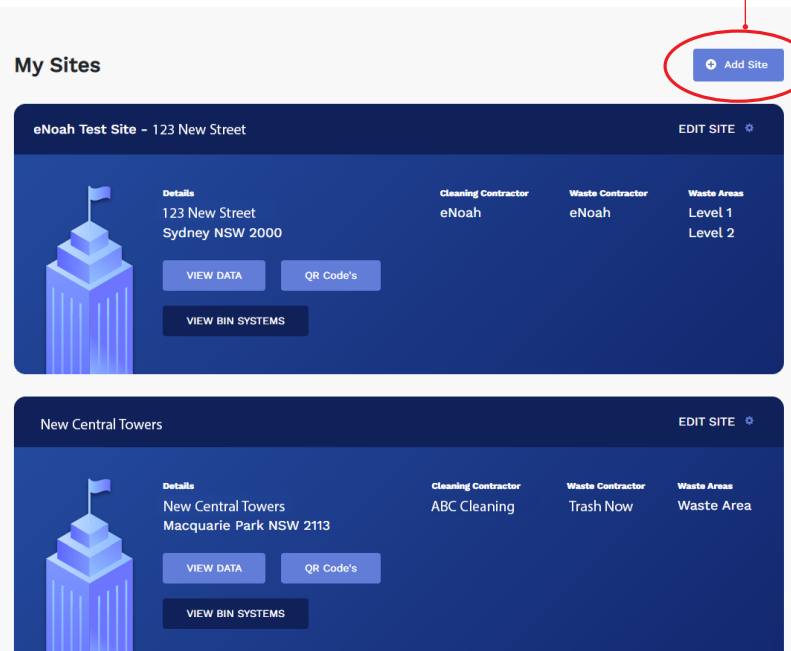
My Sites

Add Site

eNoah Test Site - 123 New Street

EDIT SITE

Details
123 New Street
Sydney NSW 2000

Cleaning Contractor
eNoah

Waste Contractor
eNoah

Waste Areas
Level 1
Level 2

VIEW DATA

QR Code's

VIEW BIN SYSTEMS

New Central Towers

EDIT SITE

Details
New Central Towers
Macquarie Park NSW 2113

Cleaning Contractor
ABC Cleaning

Waste Contractor
Trash Now

Waste Areas
Waste Area

VIEW DATA

QR Code's

VIEW BIN SYSTEMS